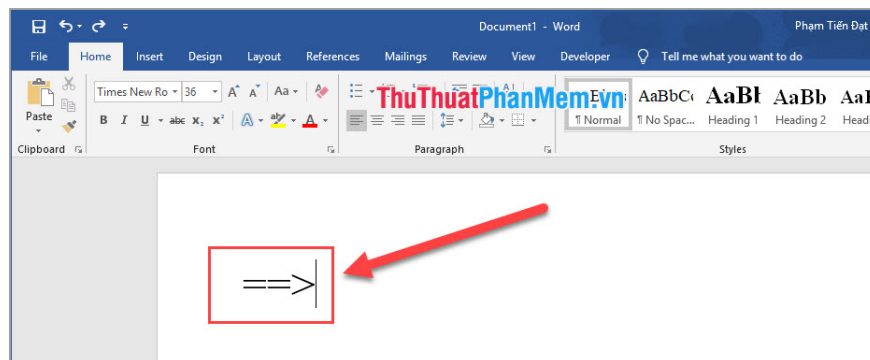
Document1 - Word
Phạm Tiến Đạt
File Home Insert Design Layout References Mailings Review View Developer Tell me what you want to do
Paste
Clipboard
Times New Ro 36
B I U abc $x_2$ $x^2$
Font
Paragraph
ThuThuatPhanMem.vn
¶ Normal
AaBbC
¶ No Spac...
AaBl
Heading 1
AaBb
Heading 2
AaI
Headi
Styles
==>|